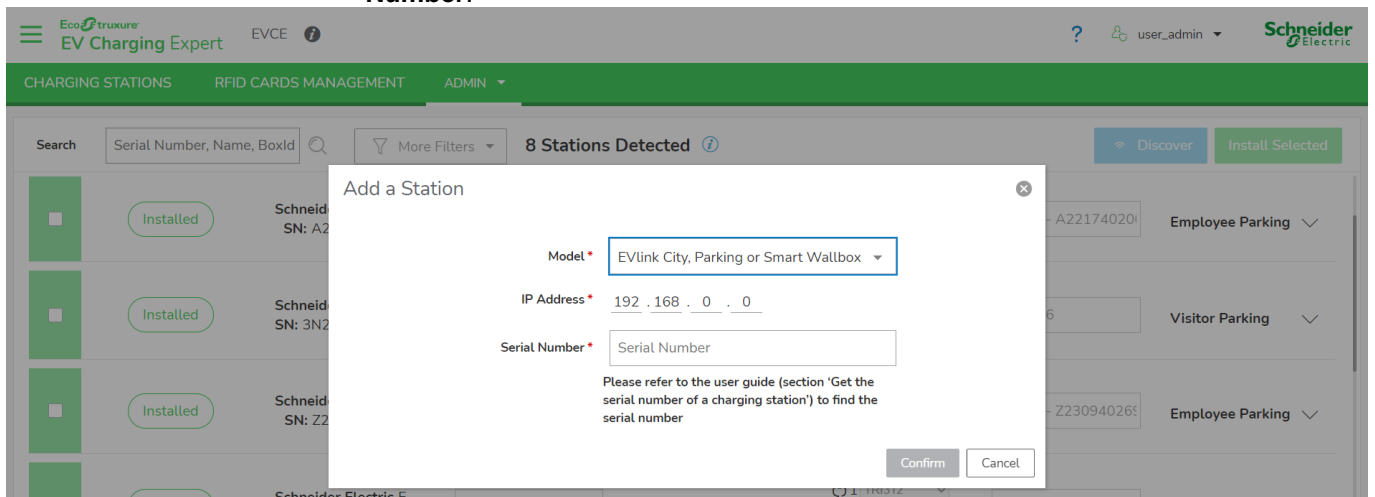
Number.

EcoStruxure EV Charging Expert EVCE

? user_admin Schneider Electric

CHARGING STATIONS RFID CARDS MANAGEMENT ADMIN

Search Serial Number, Name, BoxId More Filters 8 Stations Detected Discover Install Selected

Installed Schneid SN: A2 A22174020 Employee Parking

Installed Schneid SN: 3N2 6 Visitor Parking

Installed Schneid SN: Z2 Z23094026 Employee Parking

Schneider Electric E

Add a Station

Model * EVlink City, Parking or Smart Wallbox

IP Address * 192 . 168 . 0 . 0

Serial Number * Serial Number

Please refer to the user guide (section 'Get the serial number of a charging station') to find the serial number

Confirm Cancel